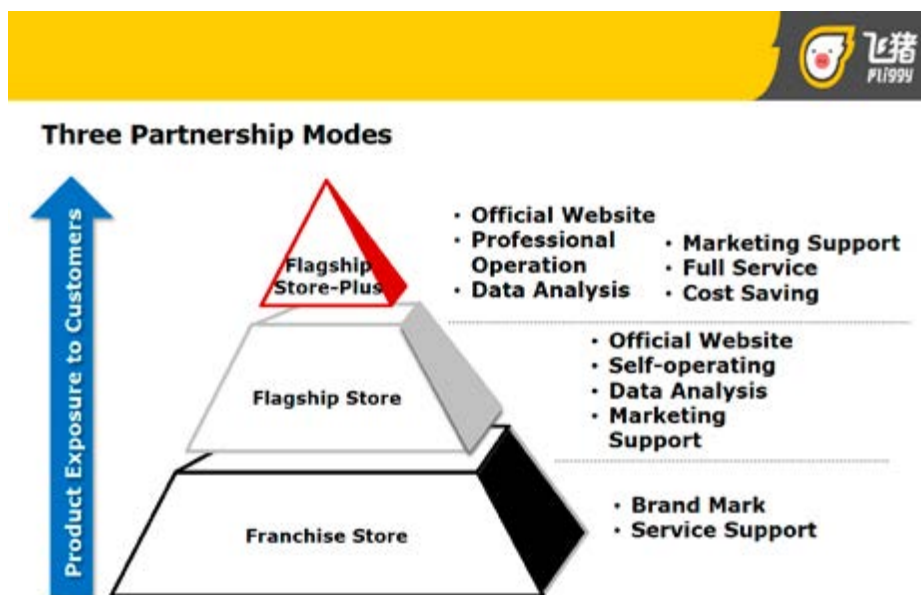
飞猪
Fliggy

Three Partnership Modes

Product Exposure to Customers

Flagship Store-Plus

· Official Website
· Professional Operation
· Data Analysis

· Marketing Support
· Full Service
· Cost Saving

Flagship Store

· Official Website
· Self-operating
· Data Analysis
· Marketing Support

Franchise Store

· Brand Mark
· Service Support